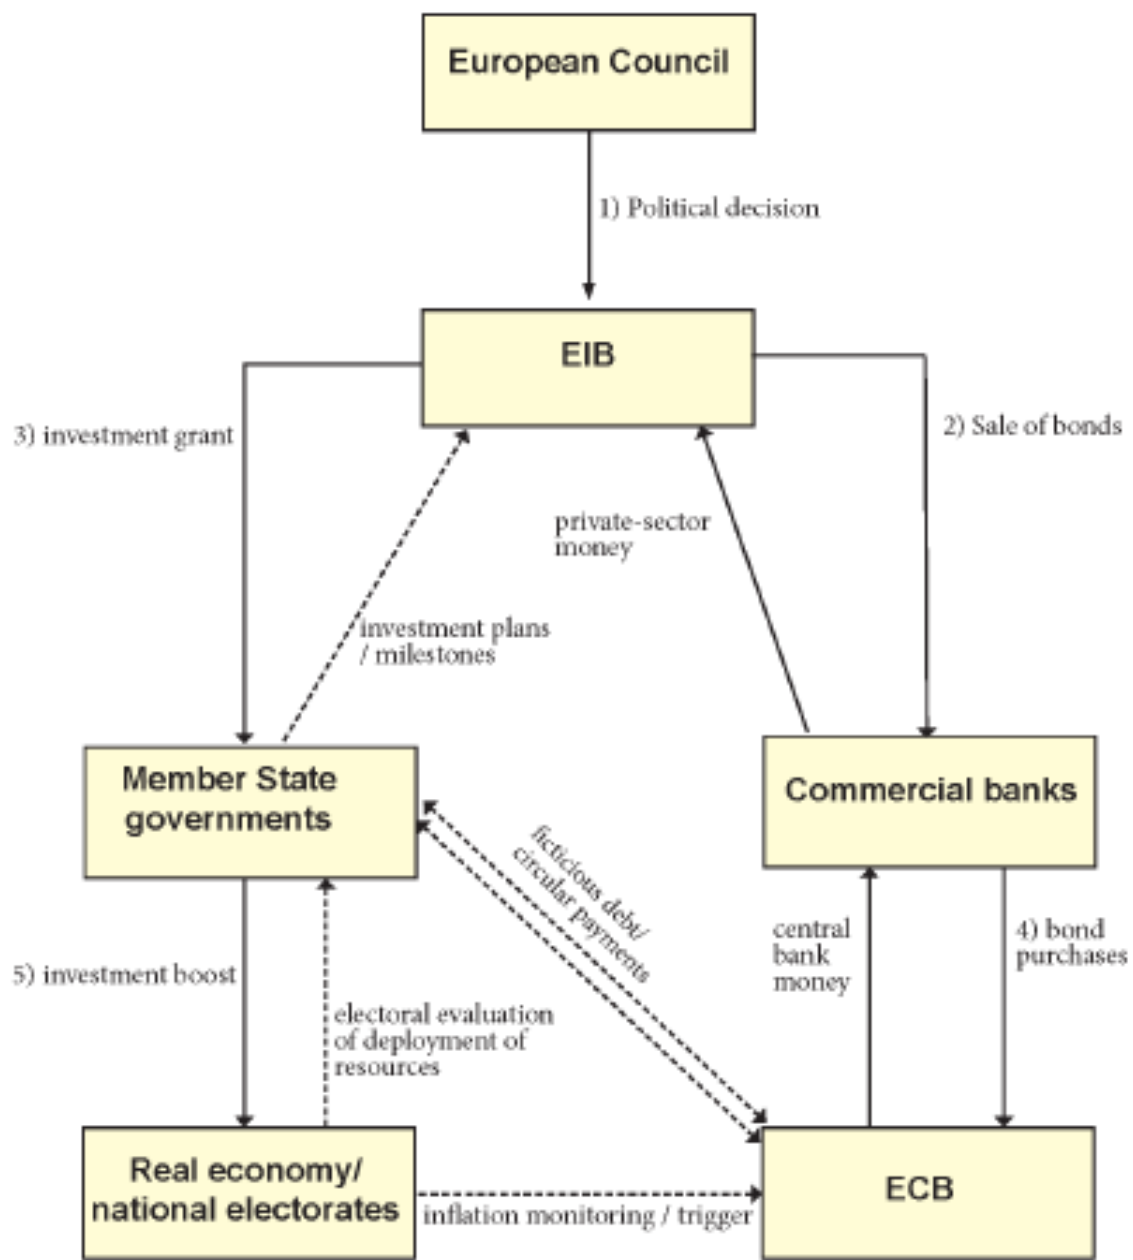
European Council

1) Political decision

EIB

3) investment grant

2) Sale of bonds

private-sector money

investment plans / milestones

Member State governments

Commercial banks

fictitious debt/ circular payments

central bank money

4) bond purchases

5) investment boost

electoral evaluation of deployment of resources

Real economy/ national electorates

inflation monitoring / trigger

ECB